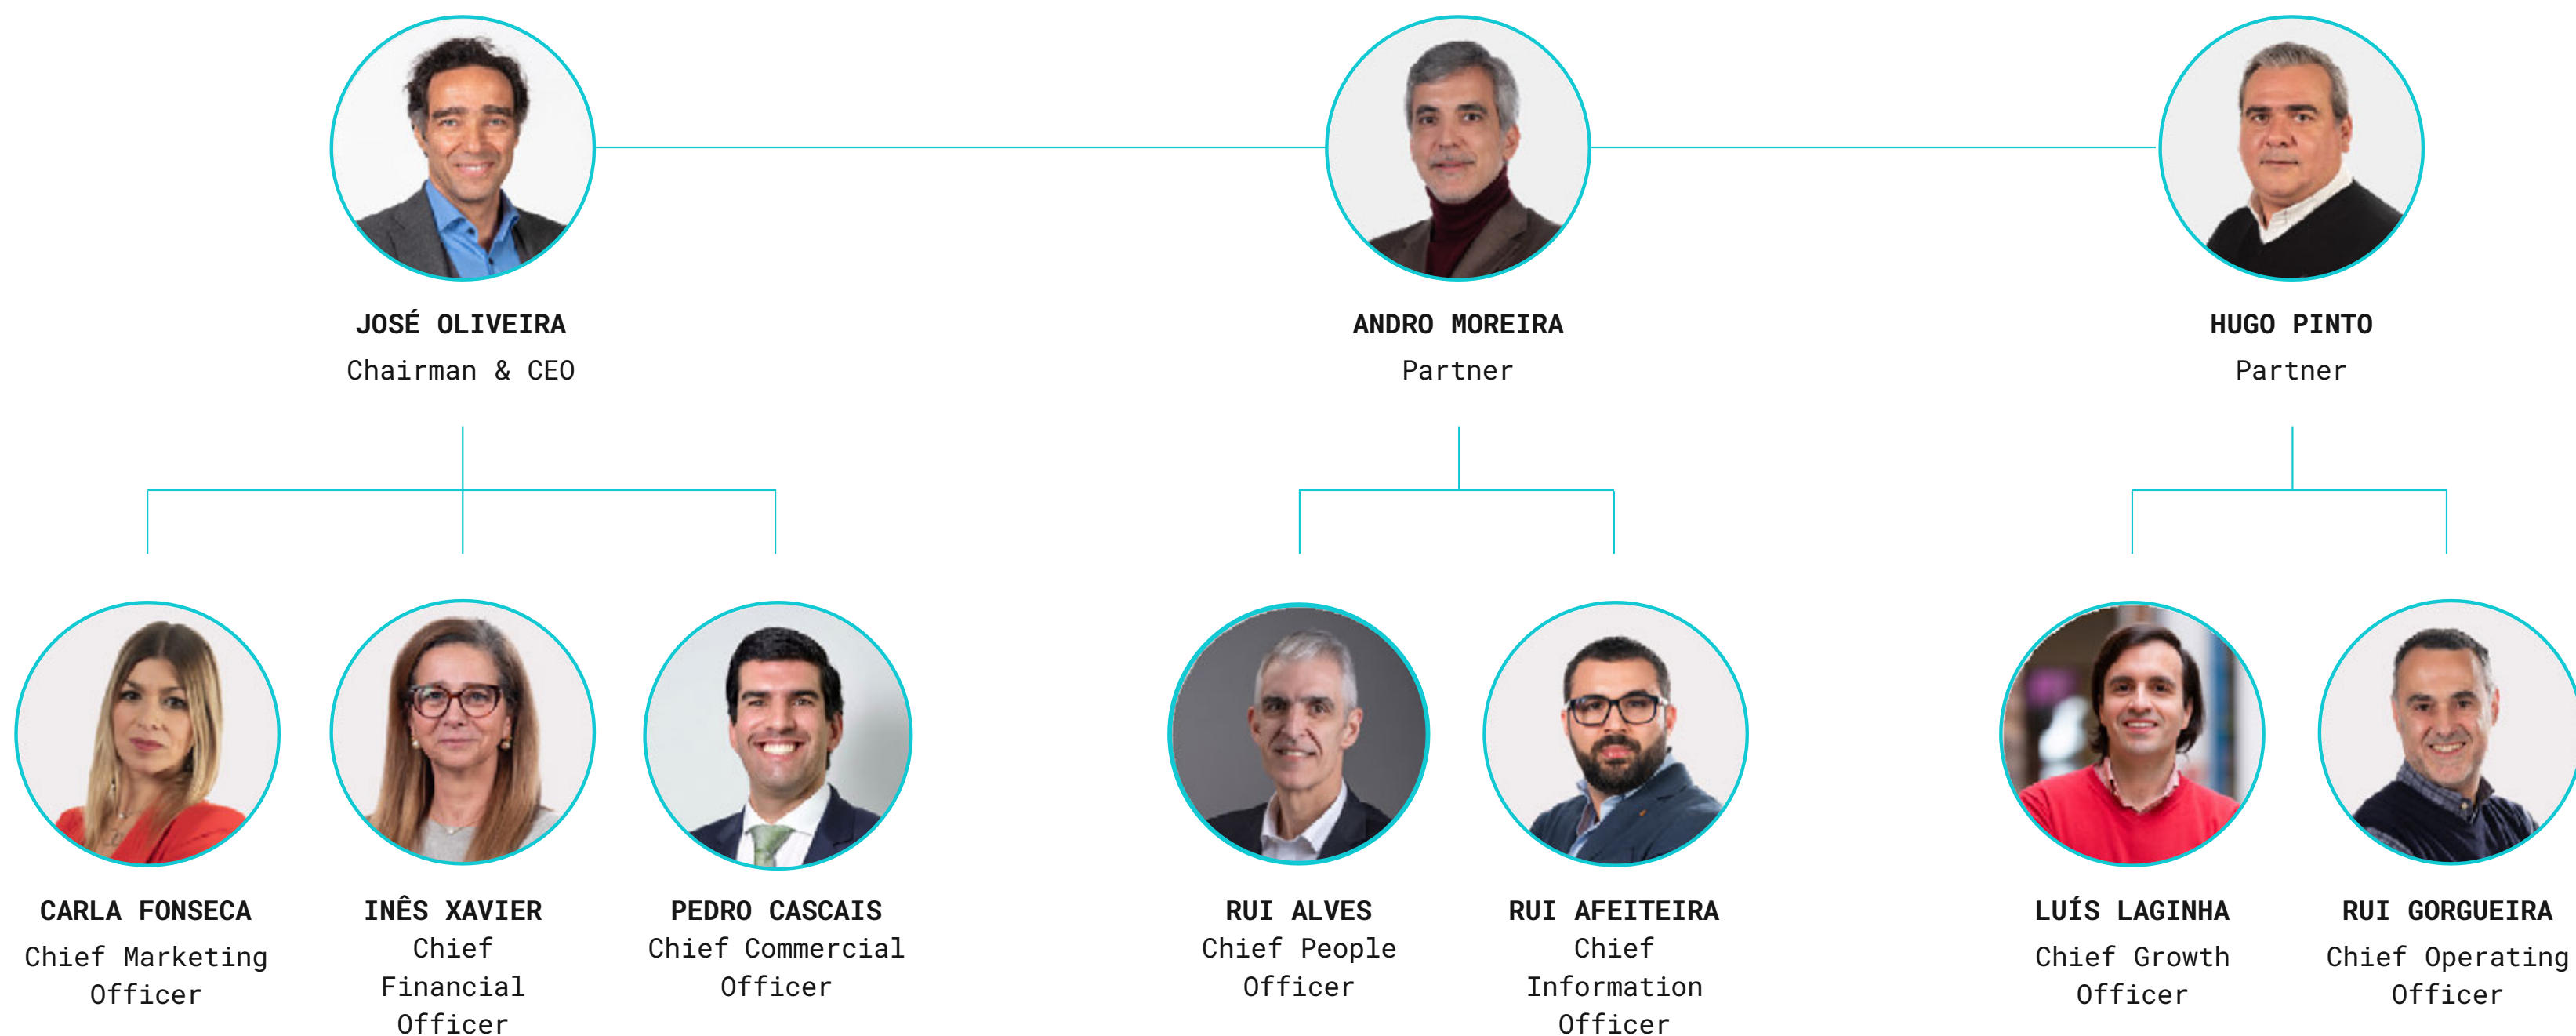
JOSÉ OLIVEIRA
Chairman & CEO

ANDRO MOREIRA
Partner

HUGO PINTO
Partner

CARLA FONSECA
Chief Marketing Officer

INÊS XAVIER
Chief Financial Officer

PEDRO CASCAIS
Chief Commercial Officer

RUI ALVES
Chief People Officer

RUI AFEITEIRA
Chief Information Officer

LUÍS LAGINHA
Chief Growth Officer

RUI GORGUEIRA
Chief Operating Officer